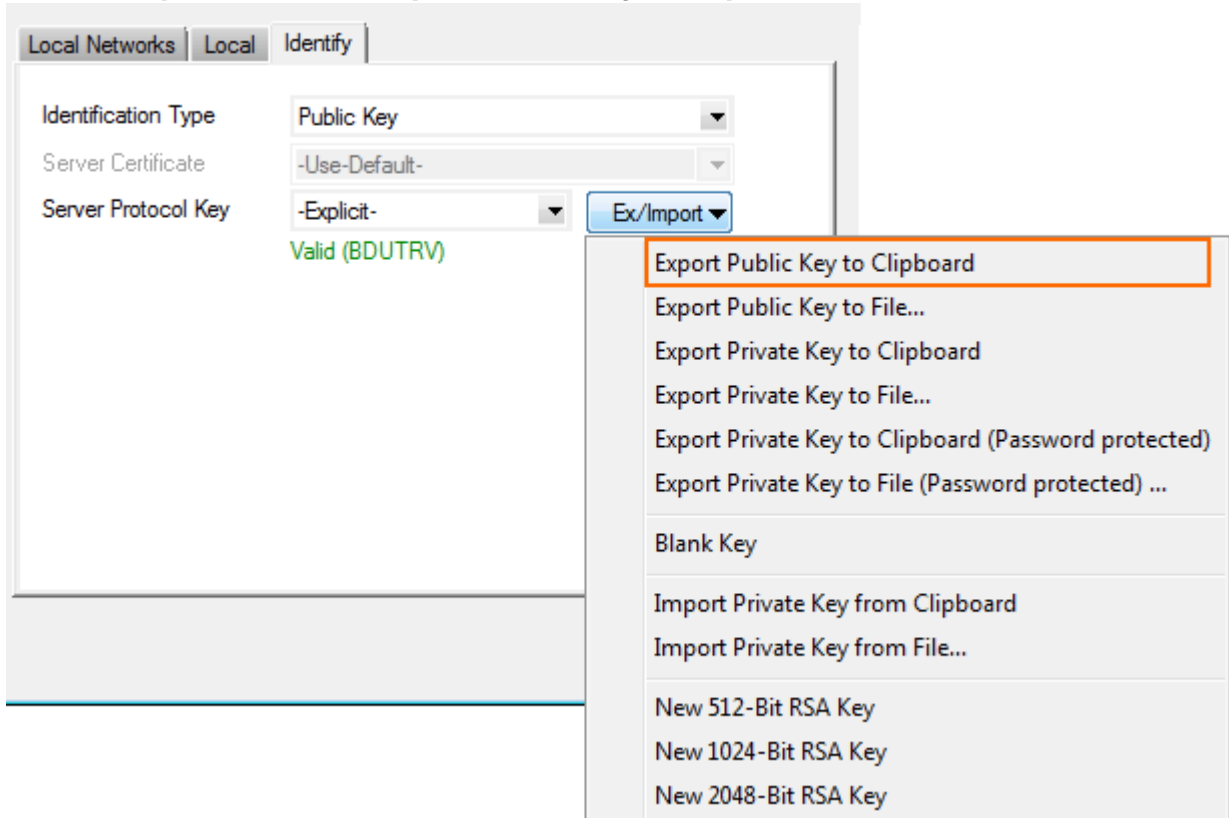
Local Networks | Local | Identify

Identification Type
Public Key

Server Certificate
-Use-Default-

Server Protocol Key
-Explicit-
Ex/Import

Valid (BDUTRV)

Export Public Key to Clipboard
Export Public Key to File...
Export Private Key to Clipboard
Export Private Key to File...
Export Private Key to Clipboard (Password protected)
Export Private Key to File (Password protected) ...
Blank Key
Import Private Key from Clipboard
Import Private Key from File...
New 512-Bit RSA Key
New 1024-Bit RSA Key
New 2048-Bit RSA Key